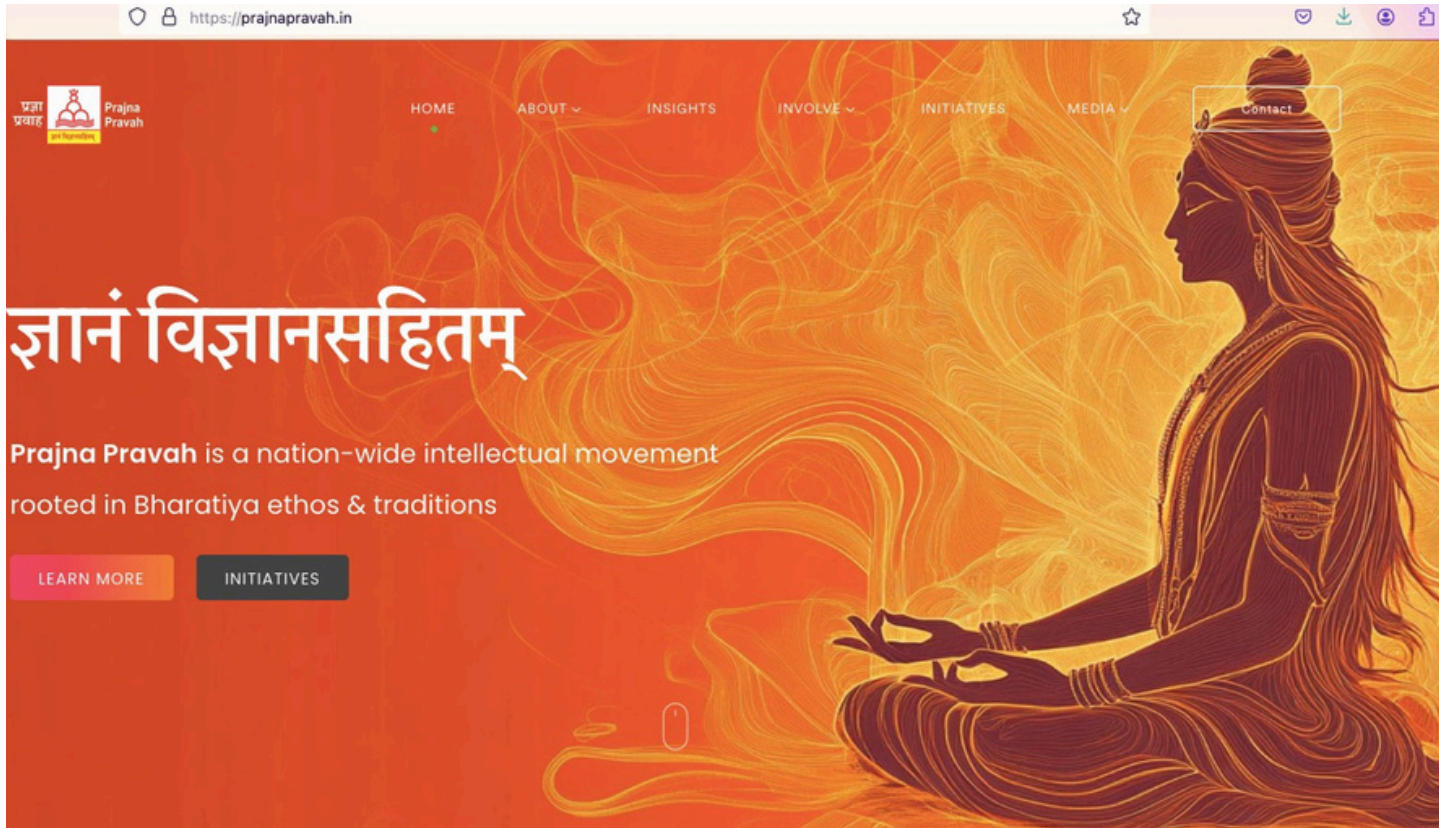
https://prajnapravah.in

प्रज्ञा प्रवाह
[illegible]
Prajna Pravah

HOME
ABOUT
INSIGHTS
INVOLVE
INITIATIVES
MEDIA
Contact

ज्ञानं विज्ञानसहितम्

Prajna Pravah is a nation-wide intellectual movement rooted in Bharatiya ethos & traditions

LEARN MORE
INITIATIVES